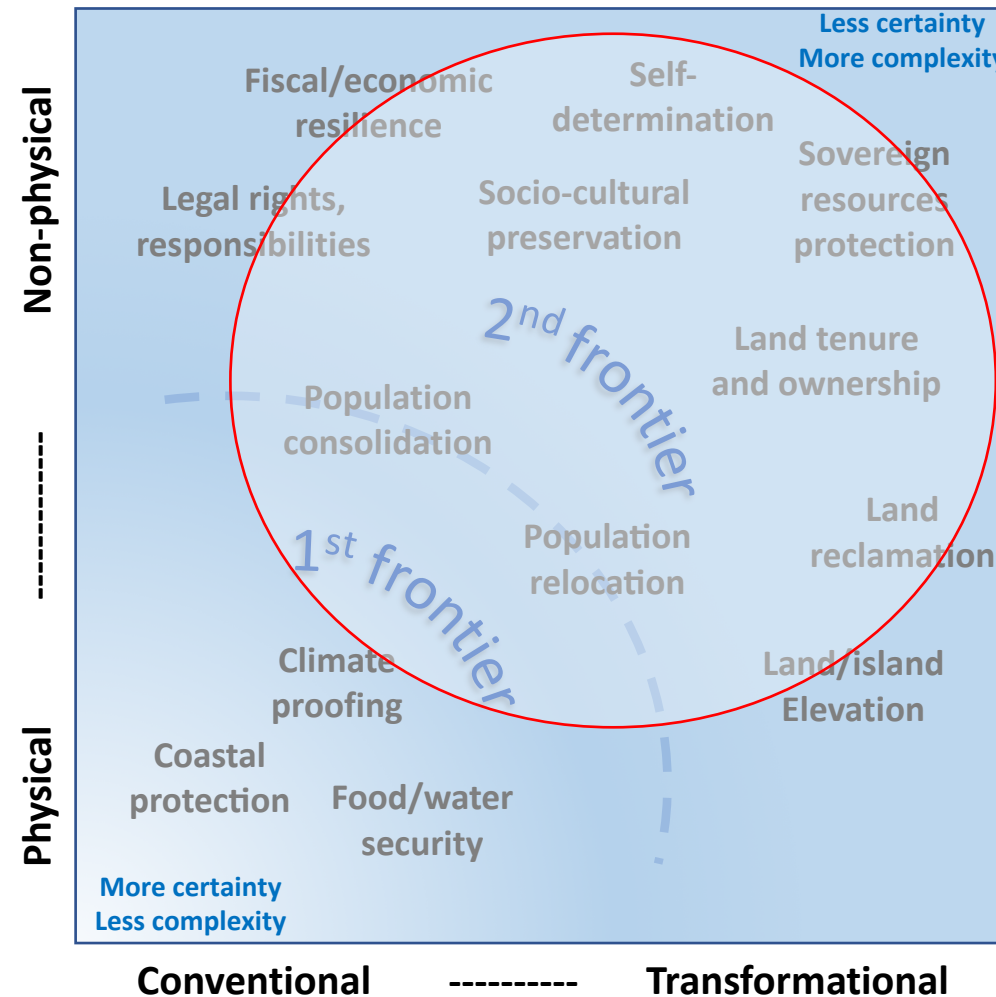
Less certainty
More complexity

Fiscal/economic resilience

Self-determination

Sovereign resources protection

Legal rights, responsibilities

Socio-cultural preservation

2nd frontier

Land tenure and ownership

Population consolidation

Land reclamation

1st frontier

Population relocation

Climate proofing

Land/island Elevation

Coastal protection

Food/water security

More certainty
Less complexity

Non-physical

----------

Physical

Conventional ---------- Transformational